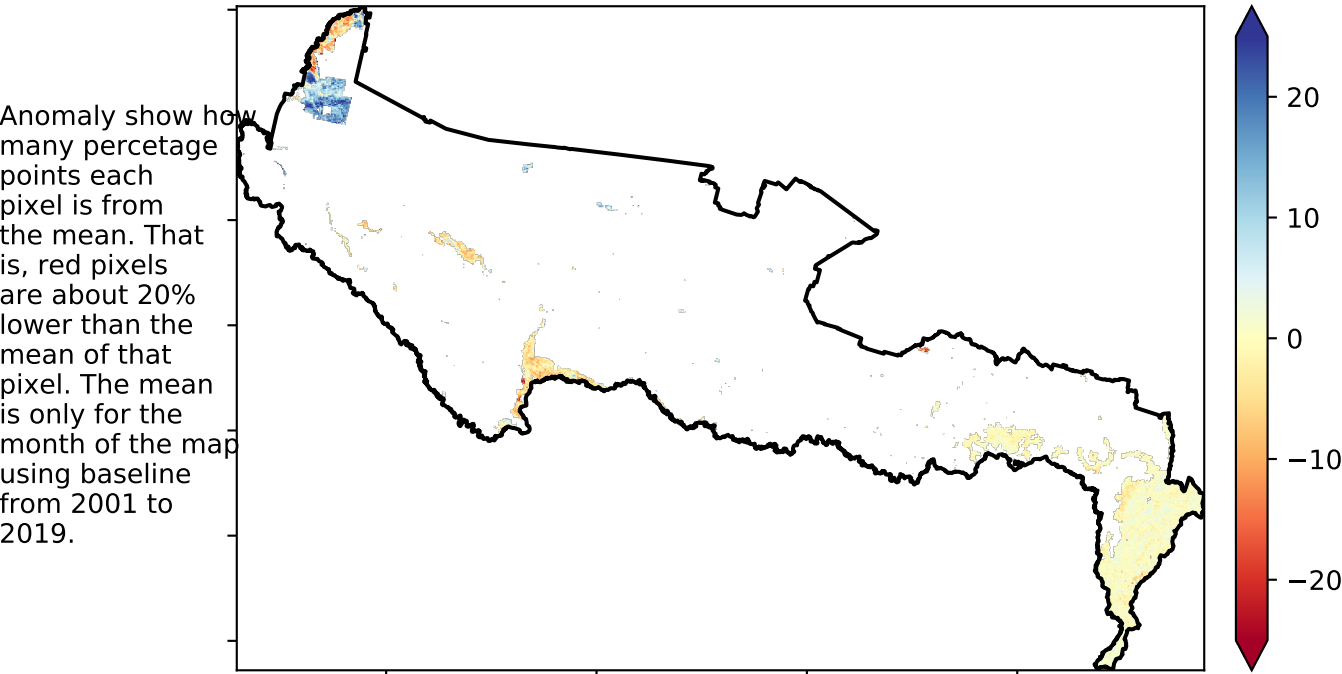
Anomaly show how many percetage points each pixel is from the mean. That is, red pixels are about 20% lower than the mean of that pixel. The mean is only for the month of the map using baseline from 2001 to 2019.

20
10
0
−10
−20